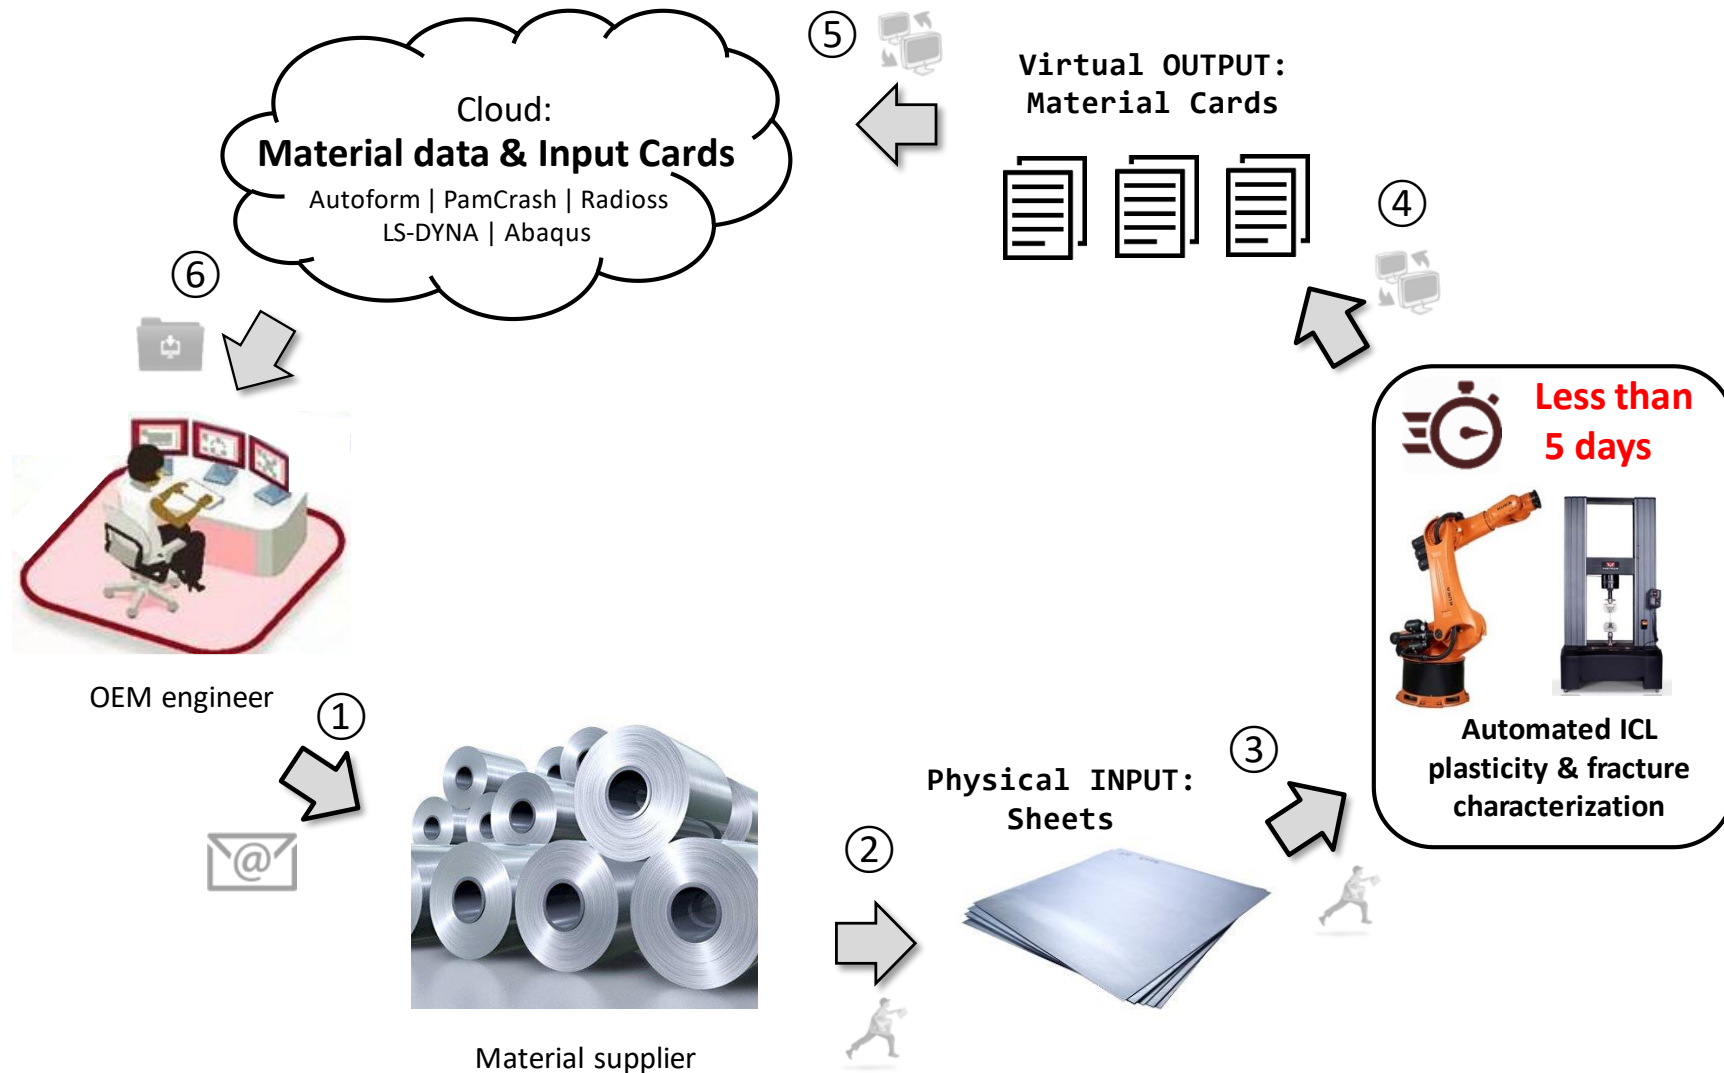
⑤

Virtual OUTPUT:
Material Cards

Cloud:
Material data & Input Cards
Autoform | PamCrash | Radioss
LS-DYNA | Abaqus

④

⑥

Less than
5 days

Automated ICL plasticity & fracture characterization

OEM engineer

①

③

Physical INPUT:
Sheets

②

Material supplier